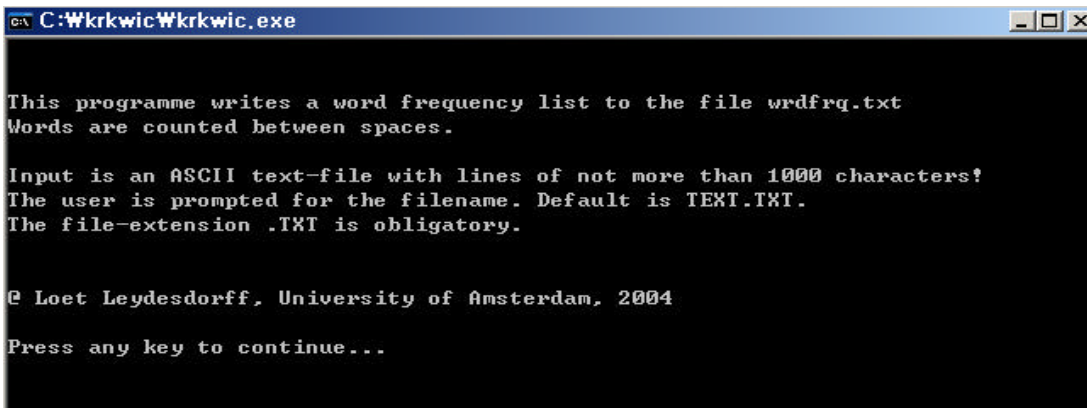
C:₩krkwic₩krkwic.exe

This programme writes a word frequency list to the file wrdfrq.txt
Words are counted between spaces.

Input is an ASCII text-file with lines of not more than 1000 characters!
The user is prompted for the filename. Default is TEXT.TXT.
The file-extension .TXT is obligatory.

@ Loet Leydesdorff, University of Amsterdam, 2004

Press any key to continue...